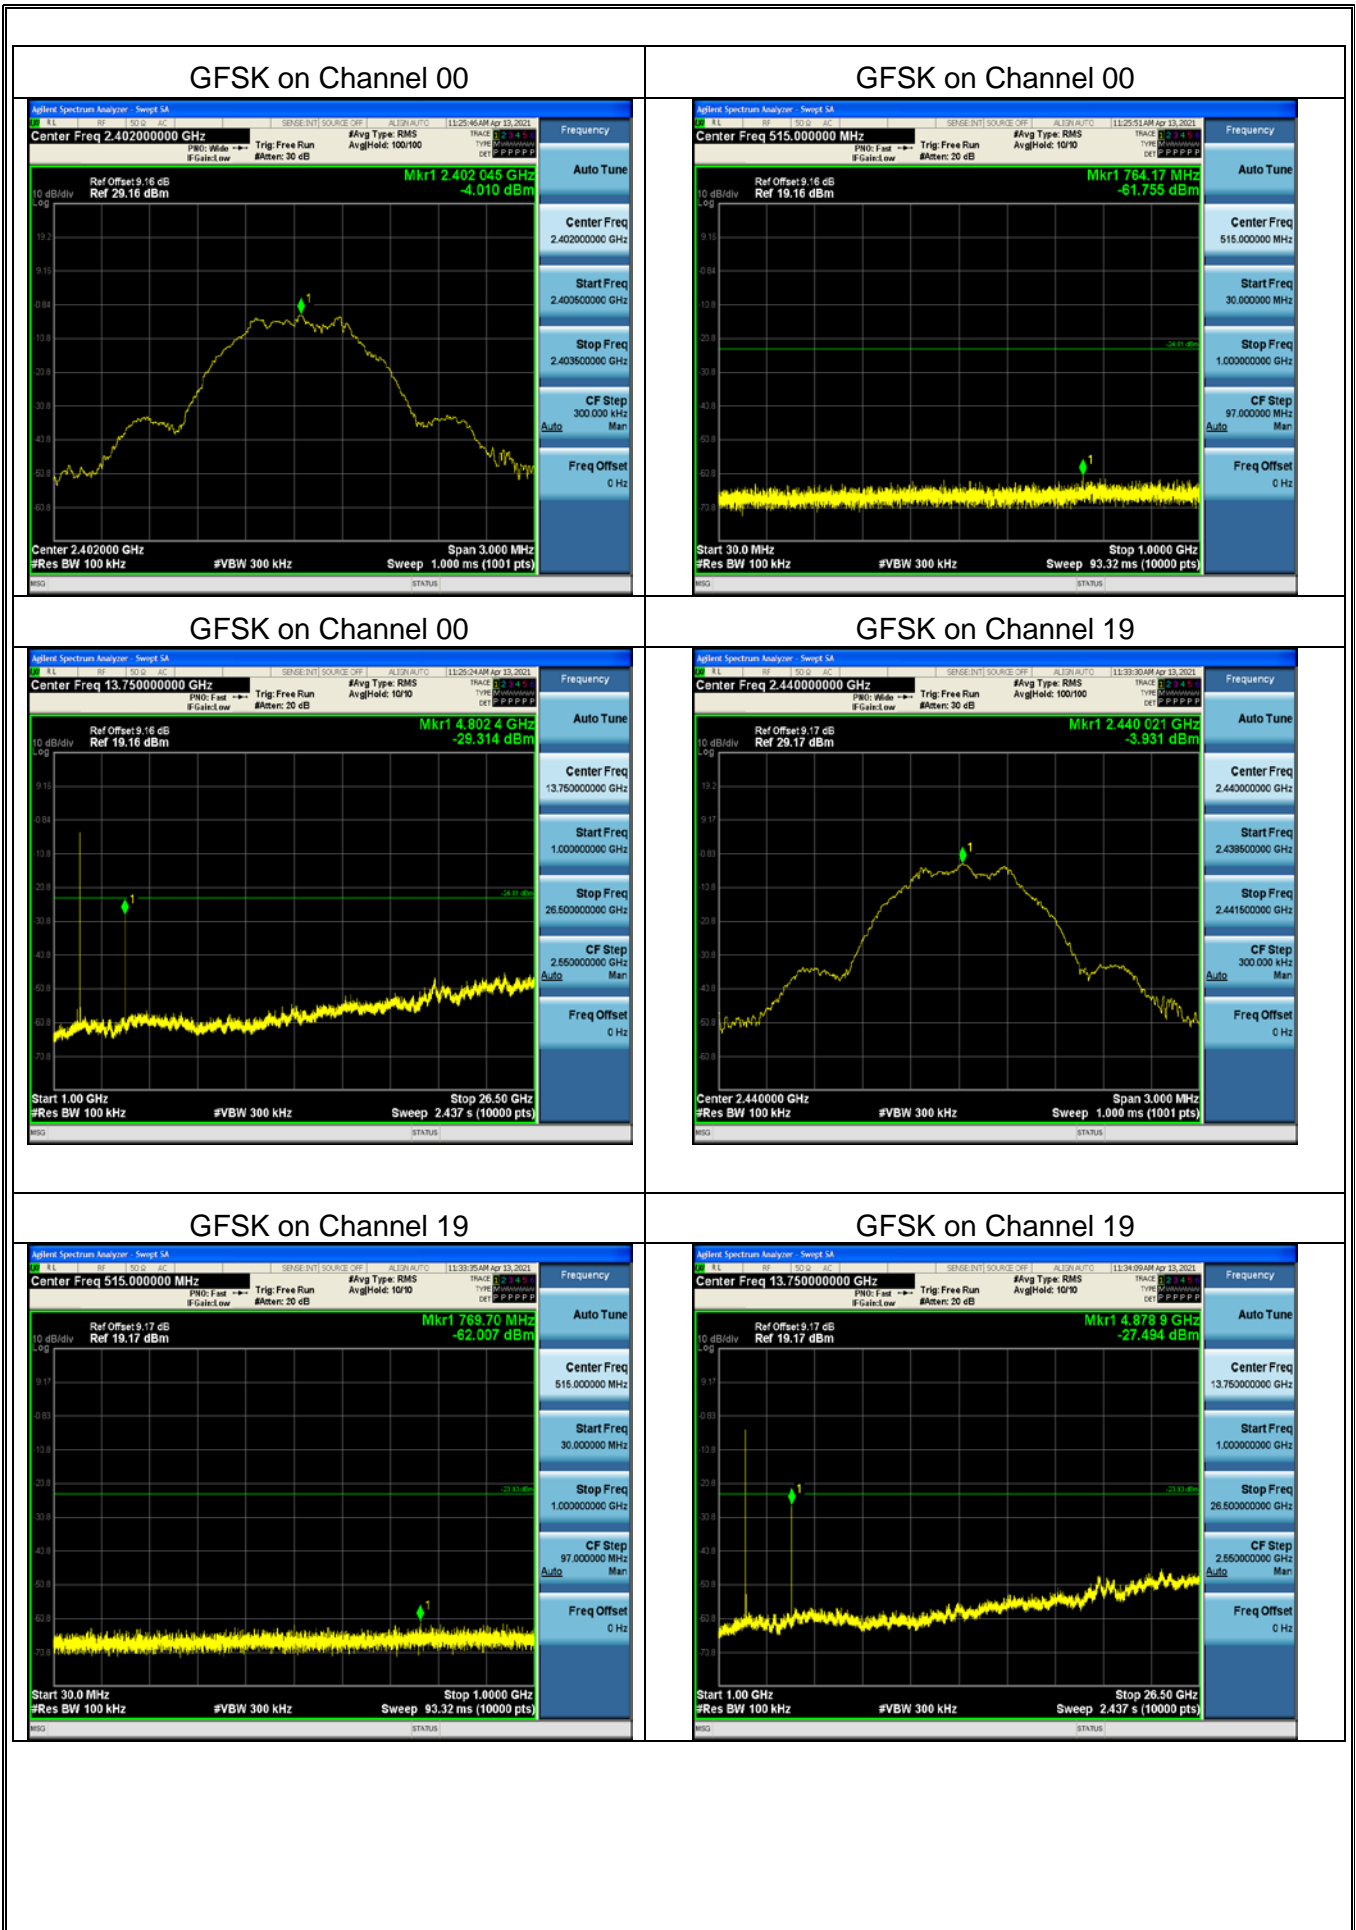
| GFSK on Channel 00 | GFSK on Channel 00 |
|---|---|
| Agilent Spectrum Analyzer - Swept SA<br>Center Freq 2.402000000 GHz<br>PNO: Wide IFGain:Low<br>Trig: Free Run<br>#Atten: 30 dB<br>#Avg Type: RMS<br>Avg\|Hold: 100/100<br>11:25:46AM Apr 13, 2021<br>Ref Offset 9.16 dB<br>10 dB/div Ref 29.16 dBm<br>Mkr1 2.402 045 GHz<br>-4.010 dBm<br>Center 2.402000 GHz<br>#Res BW 100 kHz<br>#VBW 300 kHz<br>Span 3.000 MHz<br>Sweep 1.000 ms (1001 pts)<br>Frequency<br>Auto Tune<br>Center Freq 2.402000000 GHz<br>Start Freq 2.400500000 GHz<br>Stop Freq 2.403500000 GHz<br>CF Step 300.000 kHz Auto Man<br>Freq Offset 0 Hz<br>MSG STATUS | Agilent Spectrum Analyzer - Swept SA<br>Center Freq 515.000000 MHz<br>PNO: Fast IFGain:Low<br>Trig: Free Run<br>#Atten: 20 dB<br>#Avg Type: RMS<br>Avg\|Hold: 10/10<br>11:25:51AM Apr 13, 2021<br>Ref Offset 9.16 dB<br>10 dB/div Ref 19.16 dBm<br>Mkr1 764.17 MHz<br>-61.755 dBm<br>Start 30.0 MHz<br>#Res BW 100 kHz<br>#VBW 300 kHz<br>Stop 1.0000 GHz<br>Sweep 93.32 ms (10000 pts)<br>Frequency<br>Auto Tune<br>Center Freq 515.000000 MHz<br>Start Freq 30.000000 MHz<br>Stop Freq 1.000000000 GHz<br>CF Step 97.000000 MHz Auto Man<br>Freq Offset 0 Hz<br>MSG STATUS |
| GFSK on Channel 00 | GFSK on Channel 19 |
| Agilent Spectrum Analyzer - Swept SA<br>Center Freq 13.750000000 GHz<br>PNO: Fast IFGain:Low<br>Trig: Free Run<br>#Atten: 20 dB<br>#Avg Type: RMS<br>Avg\|Hold: 10/10<br>11:29:24AM Apr 13, 2021<br>Ref Offset 9.16 dB<br>10 dB/div Ref 19.16 dBm<br>Mkr1 4.802 4 GHz<br>-29.314 dBm<br>Start 1.00 GHz<br>#Res BW 100 kHz<br>#VBW 300 kHz<br>Stop 26.50 GHz<br>Sweep 2.437 s (10000 pts)<br>Frequency<br>Auto Tune<br>Center Freq 13.750000000 GHz<br>Start Freq 1.000000000 GHz<br>Stop Freq 26.500000000 GHz<br>CF Step 2.550000000 GHz Auto Man<br>Freq Offset 0 Hz<br>MSG STATUS | Agilent Spectrum Analyzer - Swept SA<br>Center Freq 2.440000000 GHz<br>PNO: Wide IFGain:Low<br>Trig: Free Run<br>#Atten: 30 dB<br>#Avg Type: RMS<br>Avg\|Hold: 100/100<br>11:33:30AM Apr 13, 2021<br>Ref Offset 9.17 dB<br>10 dB/div Ref 29.17 dBm<br>Mkr1 2.440 021 GHz<br>-3.931 dBm<br>Center 2.440000 GHz<br>#Res BW 100 kHz<br>#VBW 300 kHz<br>Span 3.000 MHz<br>Sweep 1.000 ms (1001 pts)<br>Frequency<br>Auto Tune<br>Center Freq 2.440000000 GHz<br>Start Freq 2.438500000 GHz<br>Stop Freq 2.441500000 GHz<br>CF Step 300.000 kHz Auto Man<br>Freq Offset 0 Hz<br>MSG STATUS |
| GFSK on Channel 19 | GFSK on Channel 19 |
| Agilent Spectrum Analyzer - Swept SA<br>Center Freq 515.000000 MHz<br>PNO: Fast IFGain:Low<br>Trig: Free Run<br>#Atten: 20 dB<br>#Avg Type: RMS<br>Avg\|Hold: 10/10<br>11:33:35AM Apr 13, 2021<br>Ref Offset 9.17 dB<br>10 dB/div Ref 19.17 dBm<br>Mkr1 769.70 MHz<br>-62.007 dBm<br>Start 30.0 MHz<br>#Res BW 100 kHz<br>#VBW 300 kHz<br>Stop 1.0000 GHz<br>Sweep 93.32 ms (10000 pts)<br>Frequency<br>Auto Tune<br>Center Freq 515.000000 MHz<br>Start Freq 30.000000 MHz<br>Stop Freq 1.000000000 GHz<br>CF Step 97.000000 MHz Auto Man<br>Freq Offset 0 Hz<br>MSG STATUS | Agilent Spectrum Analyzer - Swept SA<br>Center Freq 13.750000000 GHz<br>PNO: Fast IFGain:Low<br>Trig: Free Run<br>#Atten: 20 dB<br>#Avg Type: RMS<br>Avg\|Hold: 10/10<br>11:34:09AM Apr 13, 2021<br>Ref Offset 9.17 dB<br>10 dB/div Ref 19.17 dBm<br>Mkr1 4.878 9 GHz<br>-27.494 dBm<br>Start 1.00 GHz<br>#Res BW 100 kHz<br>#VBW 300 kHz<br>Stop 26.50 GHz<br>Sweep 2.437 s (10000 pts)<br>Frequency<br>Auto Tune<br>Center Freq 13.750000000 GHz<br>Start Freq 1.000000000 GHz<br>Stop Freq 26.500000000 GHz<br>CF Step 2.550000000 GHz Auto Man<br>Freq Offset 0 Hz<br>MSG STATUS |